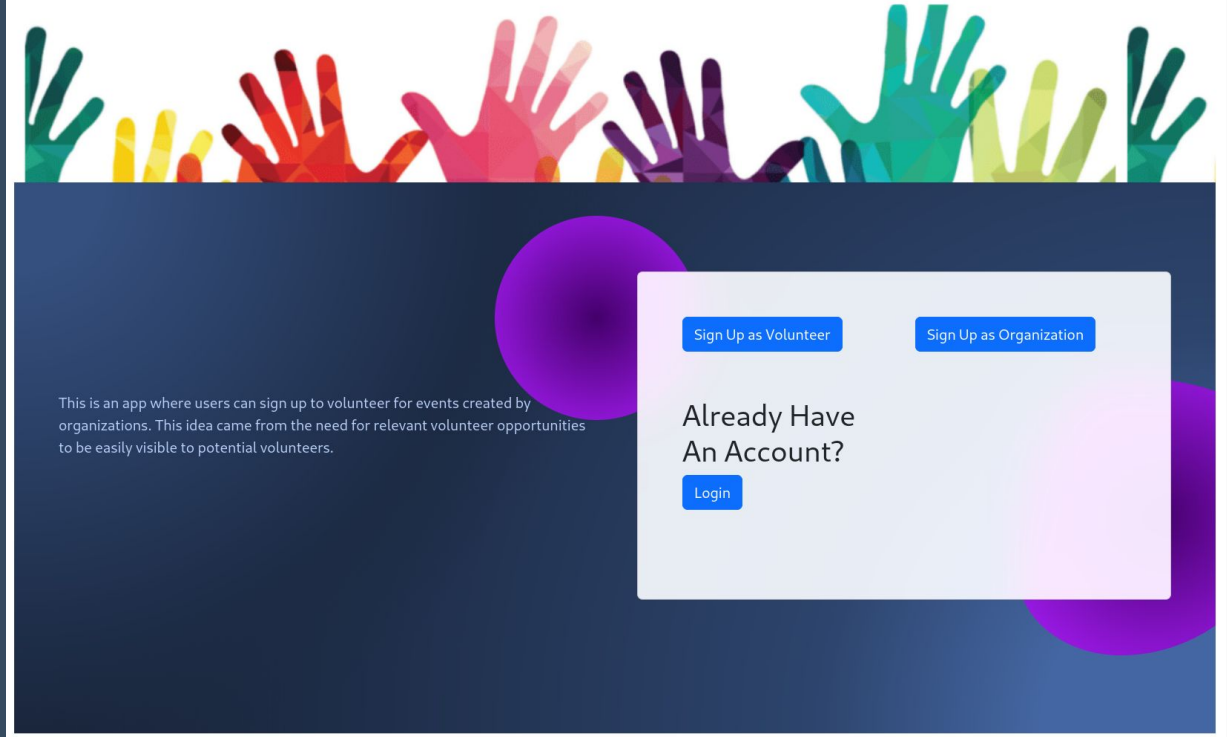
This is an app where users can sign up to volunteer for events created by organizations. This idea came from the need for relevant volunteer opportunities to be easily visible to potential volunteers.

Sign Up as Volunteer

Sign Up as Organization

Already Have An Account?

Login